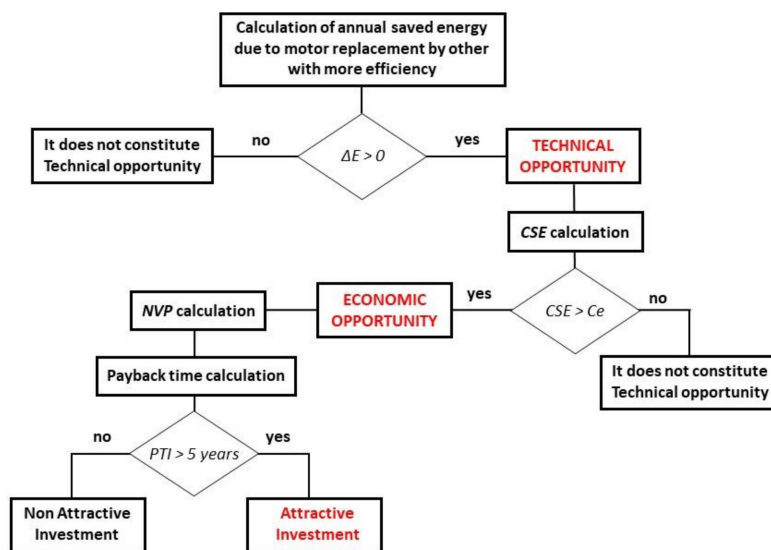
Calculation of annual saved energy due to motor replacement by other with more efficiency

It does not constitute Technical opportunity

no

$\Delta E > 0$

yes

TECHNICAL OPPORTUNITY

CSE calculation

NVP calculation

ECONOMIC OPPORTUNITY

yes

$CSE > Ce$

no

It does not constitute Technical opportunity

Payback time calculation

no

PTI > 5 years

yes

Non Attractive Investment

Attractive Investment